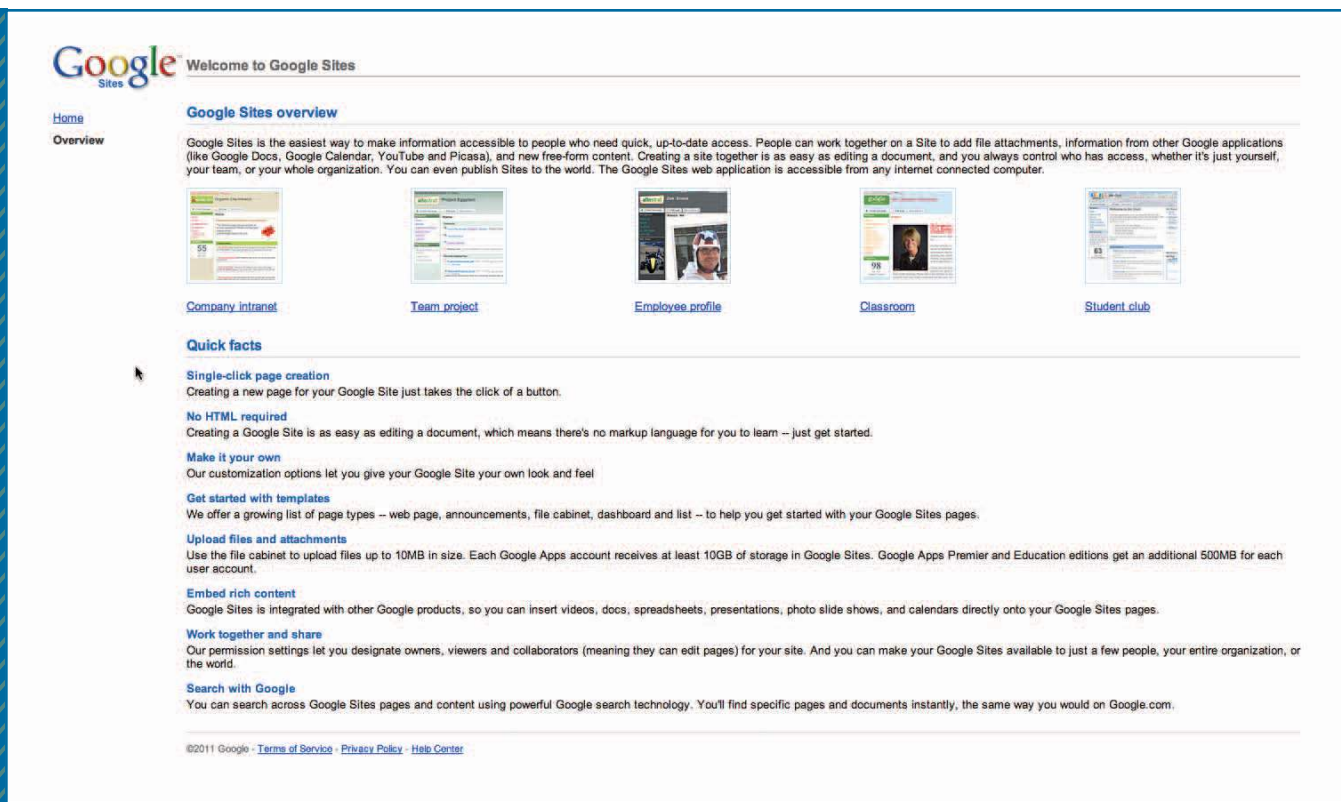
Google Sites

Welcome to Google Sites

Home

Overview

Google Sites overview

Google Sites is the easiest way to make information accessible to people who need quick, up-to-date access. People can work together on a Site to add file attachments, information from other Google applications (like Google Docs, Google Calendar, YouTube and Picasa), and new free-form content. Creating a site together is as easy as editing a document, and you always control who has access, whether it's just yourself, your team, or your whole organization. You can even publish Sites to the world. The Google Sites web application is accessible from any internet connected computer.

Company intranet

Team project

Employee profile

Classroom

Student club

Quick facts

Single-click page creation
Creating a new page for your Google Site just takes the click of a button.

No HTML required
Creating a Google Site is as easy as editing a document, which means there's no markup language for you to learn -- just get started.

Make it your own
Our customization options let you give your Google Site your own look and feel

Get started with templates
We offer a growing list of page types -- web page, announcements, file cabinet, dashboard and list -- to help you get started with your Google Sites pages.

Upload files and attachments
Use the file cabinet to upload files up to 10MB in size. Each Google Apps account receives at least 10GB of storage in Google Sites. Google Apps Premier and Education editions get an additional 500MB for each user account.

Embed rich content
Google Sites is integrated with other Google products, so you can insert videos, docs, spreadsheets, presentations, photo slide shows, and calendars directly onto your Google Sites pages.

Work together and share
Our permission settings let you designate owners, viewers and collaborators (meaning they can edit pages) for your site. And you can make your Google Sites available to just a few people, your entire organization, or the world.

Search with Google
You can search across Google Sites pages and content using powerful Google search technology. You'll find specific pages and documents instantly, the same way you would on Google.com.

©2011 Google - Terms of Service - Privacy Policy - Help Center